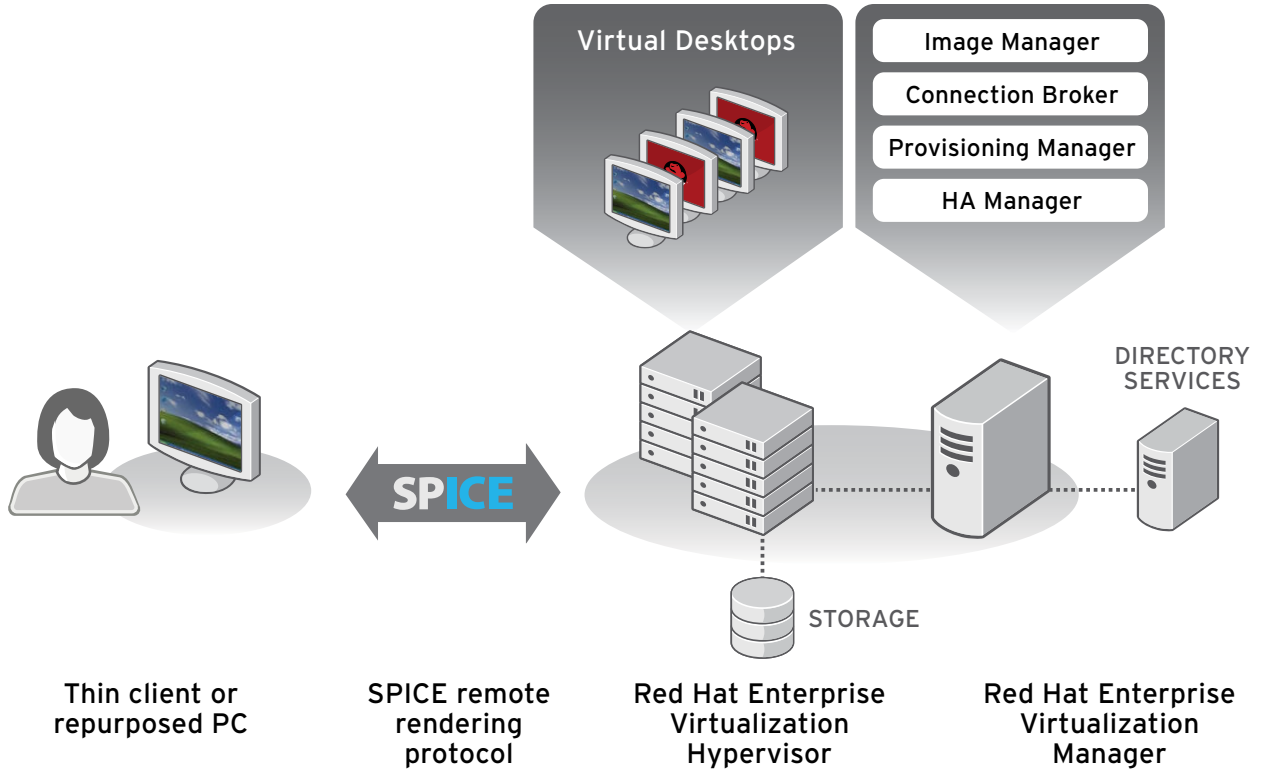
Virtual Desktops

Image Manager

Connection Broker

Provisioning Manager

HA Manager

DIRECTORY SERVICES

SPICE

STORAGE

Thin client or repurposed PC

SPICE remote rendering protocol

Red Hat Enterprise Virtualization Hypervisor

Red Hat Enterprise Virtualization Manager